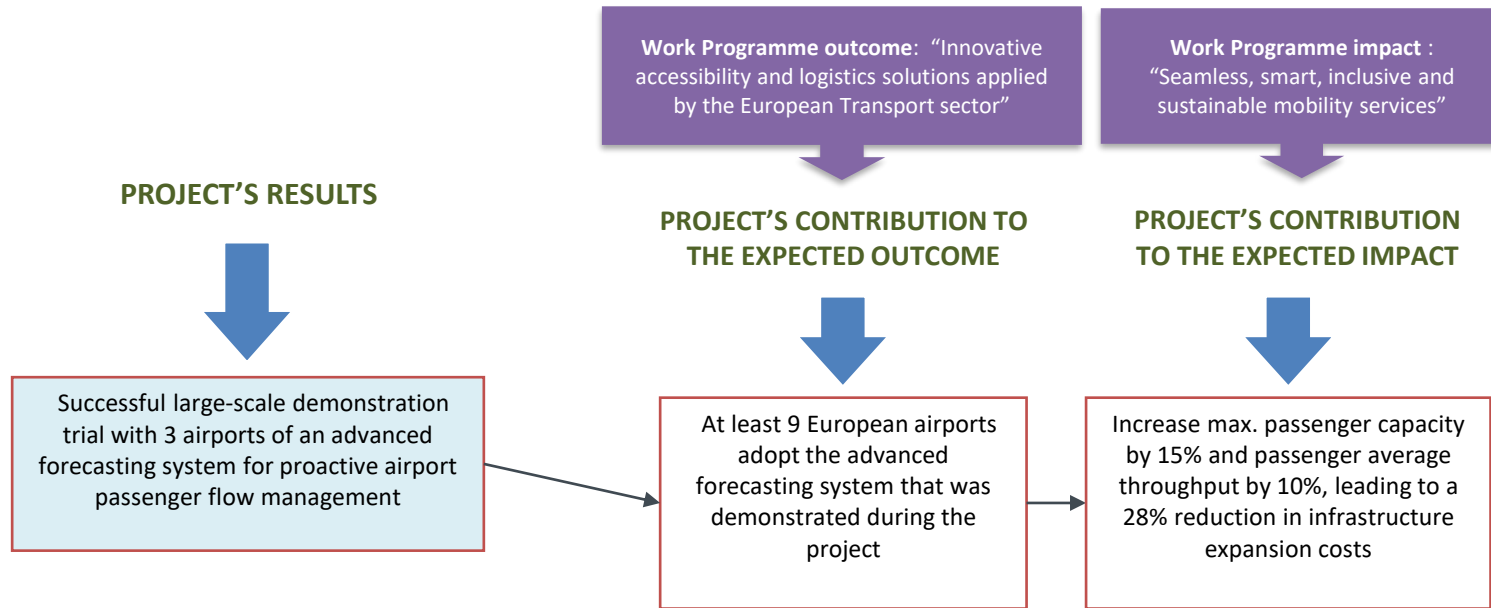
Work Programme outcome: “Innovative accessibility and logistics solutions applied by the European Transport sector”

Work Programme impact : “Seamless, smart, inclusive and sustainable mobility services”

PROJECT’S RESULTS

PROJECT’S CONTRIBUTION TO THE EXPECTED OUTCOME

PROJECT’S CONTRIBUTION TO THE EXPECTED IMPACT

Successful large-scale demonstration trial with 3 airports of an advanced forecasting system for proactive airport passenger flow management

At least 9 European airports adopt the advanced forecasting system that was demonstrated during the project

Increase max. passenger capacity by 15% and passenger average throughput by 10%, leading to a 28% reduction in infrastructure expansion costs